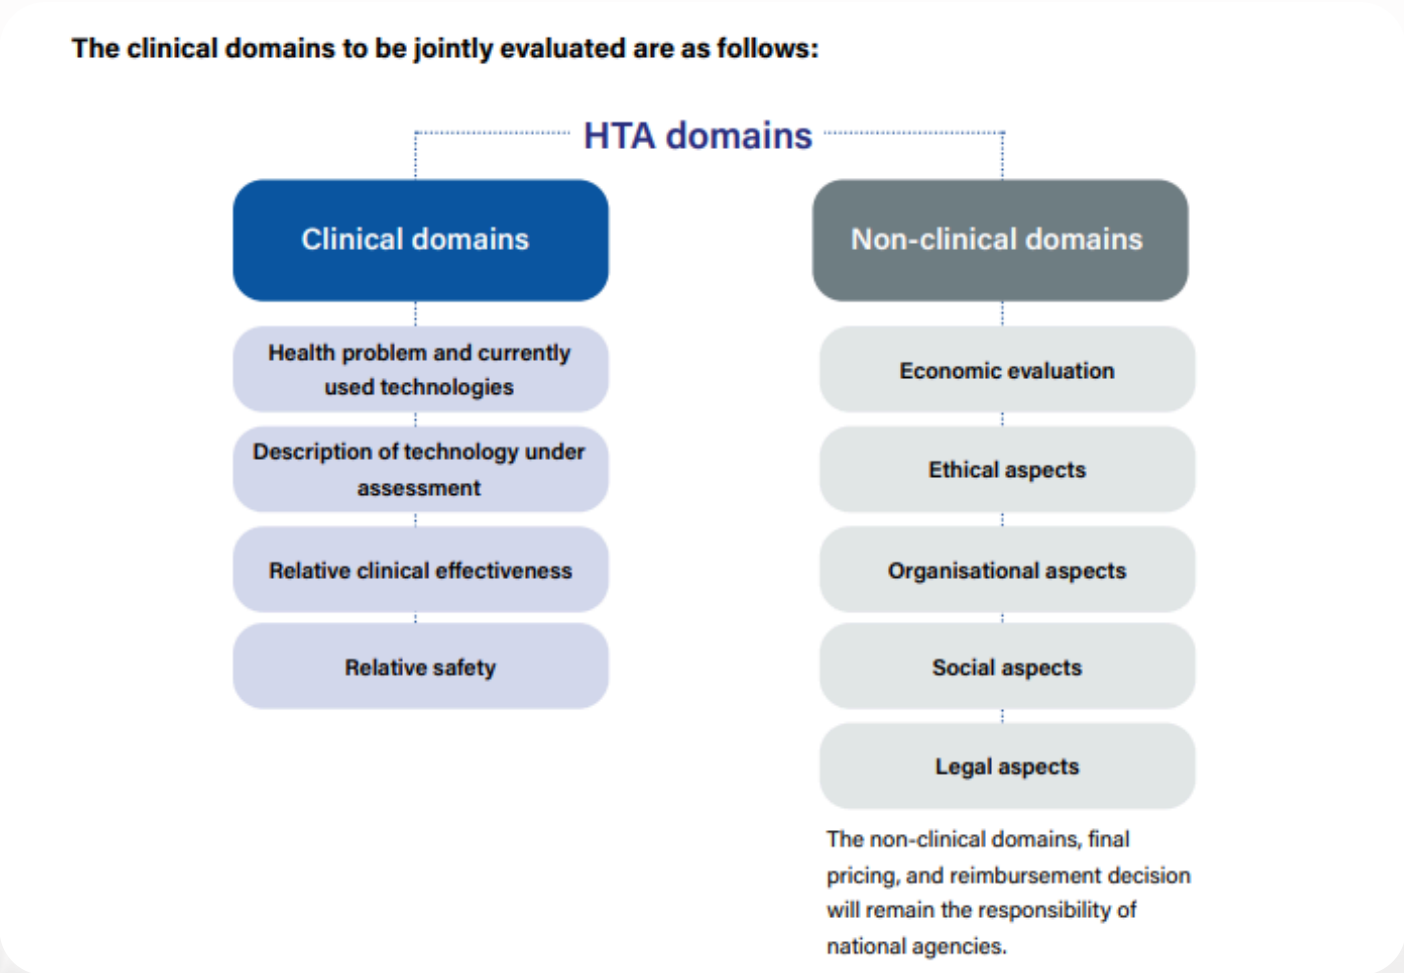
The clinical domains to be jointly evaluated are as follows:

HTA domains

Clinical domains

Health problem and currently used technologies

Description of technology under assessment

Relative clinical effectiveness

Relative safety

Non-clinical domains

Economic evaluation

Ethical aspects

Organisational aspects

Social aspects

Legal aspects

The non-clinical domains, final pricing, and reimbursement decision will remain the responsibility of national agencies.